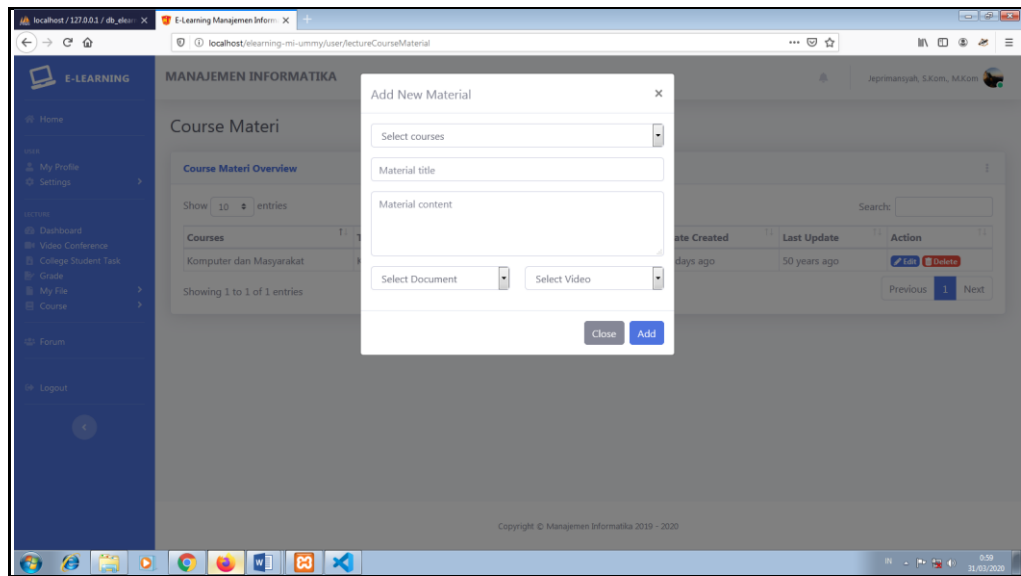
localhost / 127.0.0.1 / db_elearn ×
E-Learning Manajemen Inform ×
localhost/elearning-mi-ummy/user/lectureCourseMaterial

E-LEARNING

MANAJEMEN INFORMATIKA

Jeprimansyah, S.Kom., M.Kom

Home

USER
My Profile
Settings

LECTURE
Dashboard
Video Conference
College Student Task
Grade
My File
Course

Forum

Logout

Course Materi

Course Materi Overview

Show 10 entries

Search:

| Courses | T | ate Created | Last Update | Action |
|---|---|---|---|---|
| Komputer dan Masyarakat | K | days ago | 50 years ago | Edit Delete |

Showing 1 to 1 of 1 entries

Previous 1 Next

Add New Material ×

Select courses

Material title

Material content

Select Document

Select Video

Close Add

Copyright © Manajemen Informatika 2019 - 2020

IN
0:59
31/03/2020